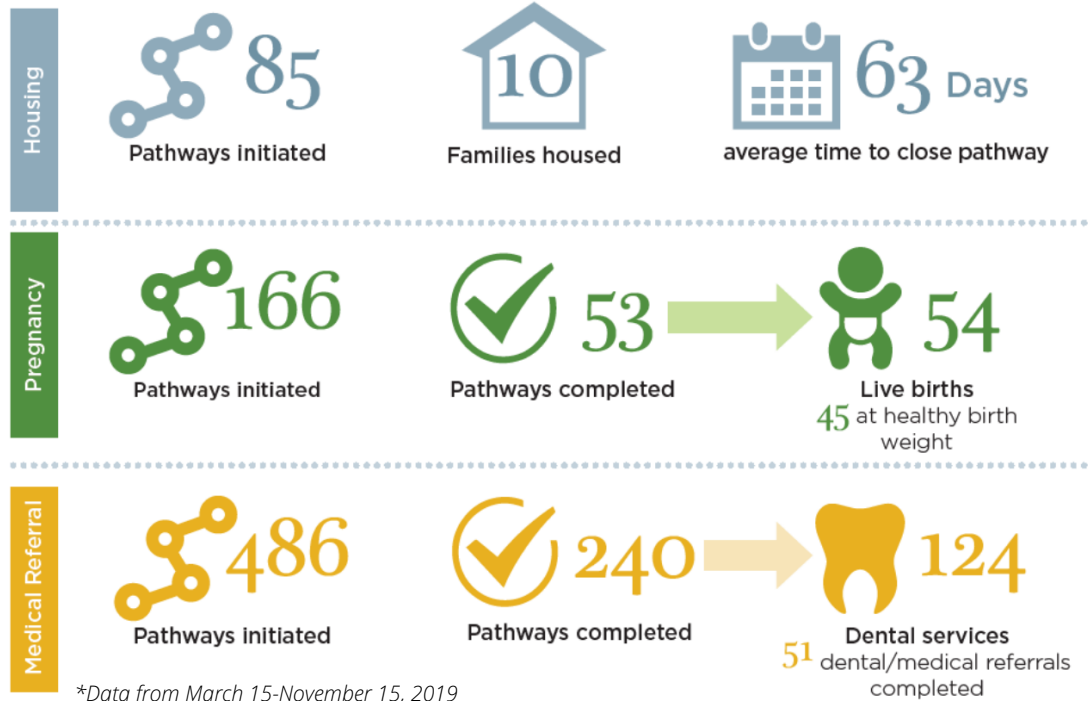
Housing

85
Pathways initiated

10
Families housed

63 Days
average time to close pathway

Pregnancy

166
Pathways initiated

53
Pathways completed

54
Live births
45 at healthy birth weight

Medical Referral

486
Pathways initiated

240
Pathways completed

124
Dental services
51 dental/medical referrals completed

*Data from March 15-November 15, 2019